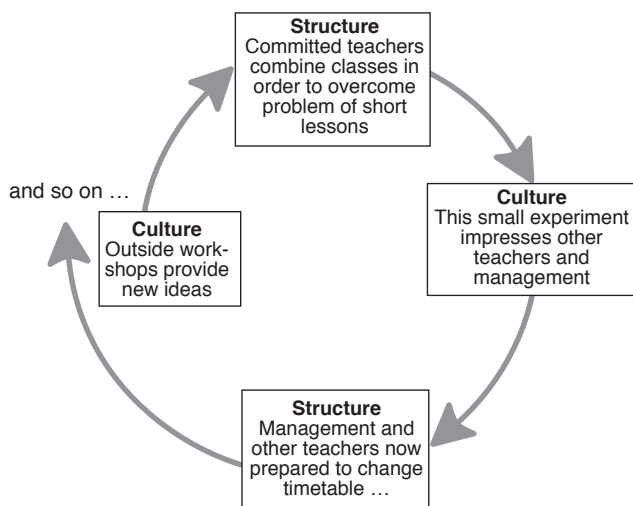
Structure
Committed teachers combine classes in order to overcome problem of short lessons

Culture
This small experiment impresses other teachers and management

Structure
Management and other teachers now prepared to change timetable …

Culture
Outside workshops provide new ideas

and so on …